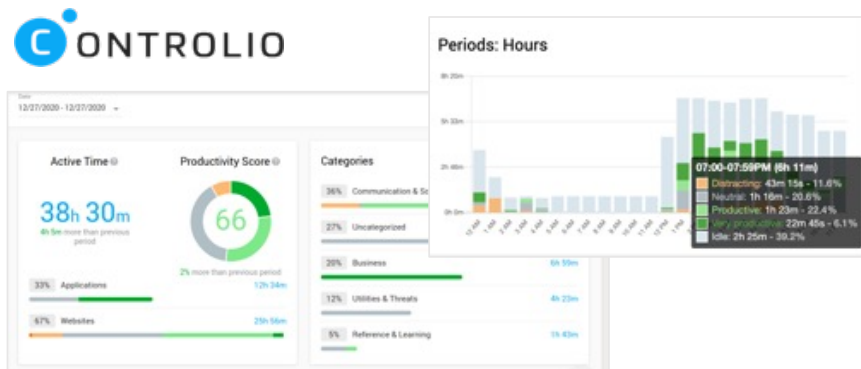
CONTROLIO

Date
12/27/2020 - 12/27/2020

Active Time
38h 30m
4h 5m more than previous period

Productivity Score
66
2% more than previous period

33% Applications 12h 34m
67% Websites 25h 56m

Categories
36% Communication & Sc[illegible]
27% Uncategorized
20% Business 6h 59m
12% Utilities & Threats 4h 23m
5% Reference & Learning 1h 43m

Periods: Hours
8h 20m
5h 33m
2h 46m
0h 0m
12 AM 1 AM 2 AM 3 AM 4 AM 5 AM 6 AM 7 AM 8 AM 9 AM 10 AM 11 AM 12 PM 1 PM

07:00-07:59PM (6h 11m)
Distracting: 43m 15s - 11.6%
Neutral: 1h 16m - 20.6%
Productive: 1h 23m - 22.4%
Very productive: 22m 45s - 6.1%
Idle: 2h 25m - 39.2%